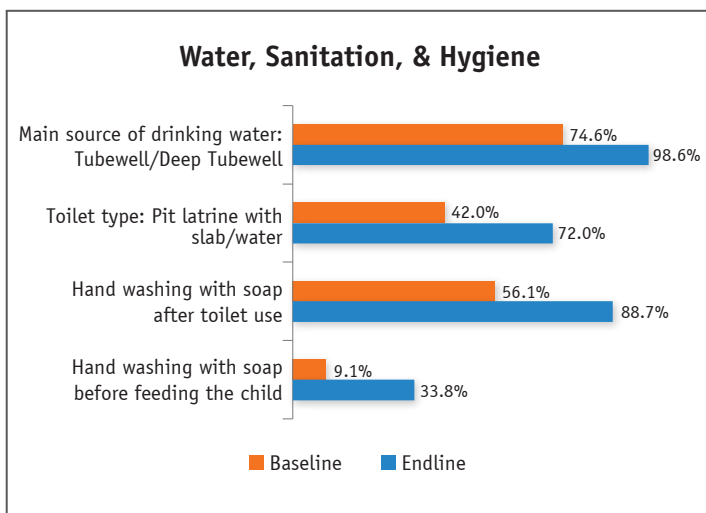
Water, Sanitation, & Hygiene

Main source of drinking water: Tubewell/Deep Tubewell
74.6%
98.6%

Toilet type: Pit latrine with slab/water
42.0%
72.0%

Hand washing with soap after toilet use
56.1%
88.7%

Hand washing with soap before feeding the child
9.1%
33.8%

Baseline
Endline